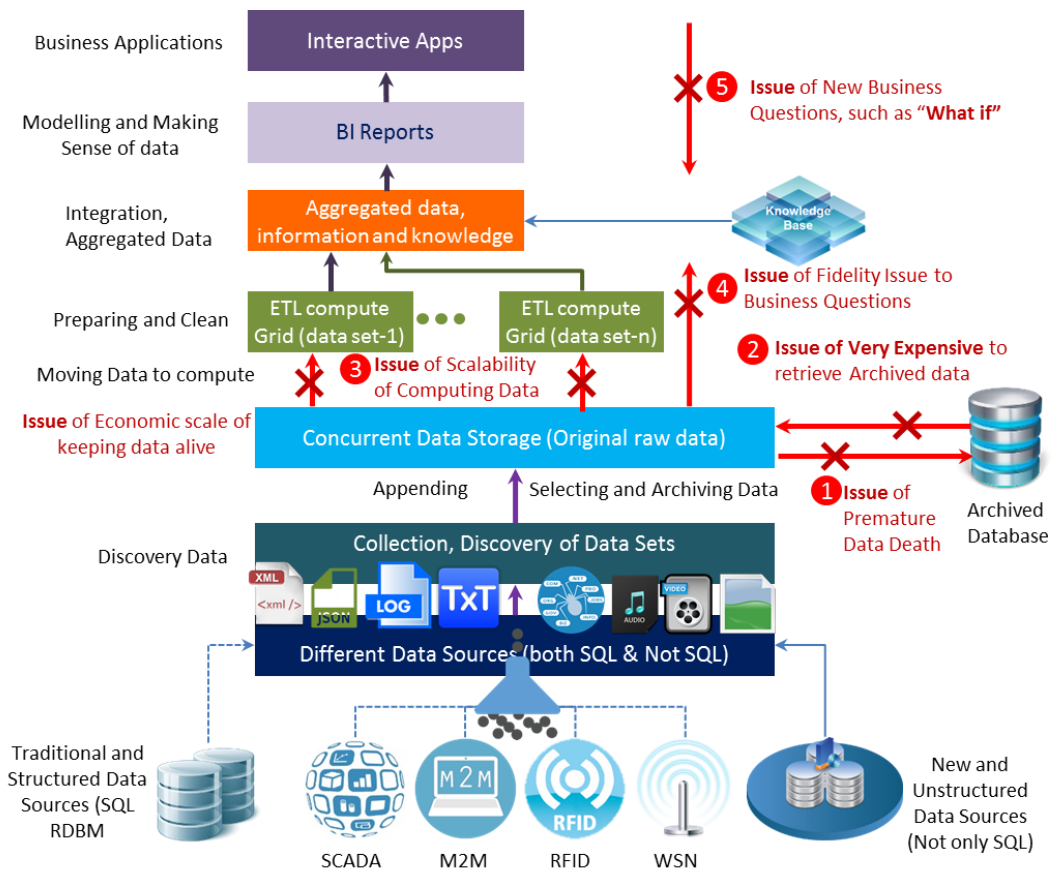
Business Applications

Interactive Apps

5 Issue of New Business Questions, such as "What if"

Modelling and Making Sense of data

BI Reports

Integration, Aggregated Data

Aggregated data, information and knowledge

Knowledge Base

4 Issue of Fidelity Issue to Business Questions

Preparing and Clean

ETL compute Grid (data set-1)

ETL compute Grid (data set-n)

2 Issue of Very Expensive to retrieve Archived data

Moving Data to compute

3 Issue of Scalability of Computing Data

Issue of Economic scale of keeping data alive

Concurrent Data Storage (Original raw data)

Appending

Selecting and Archiving Data

1 Issue of Premature Data Death

Archived Database

Discovery Data

Collection, Discovery of Data Sets

XML <xml /> JSON LOG TxT AUDIO VIDEO

Different Data Sources (both SQL & Not SQL)

Traditional and Structured Data Sources (SQL RDBM

SCADA

M2M

RFID

WSN

New and Unstructured Data Sources (Not only SQL)